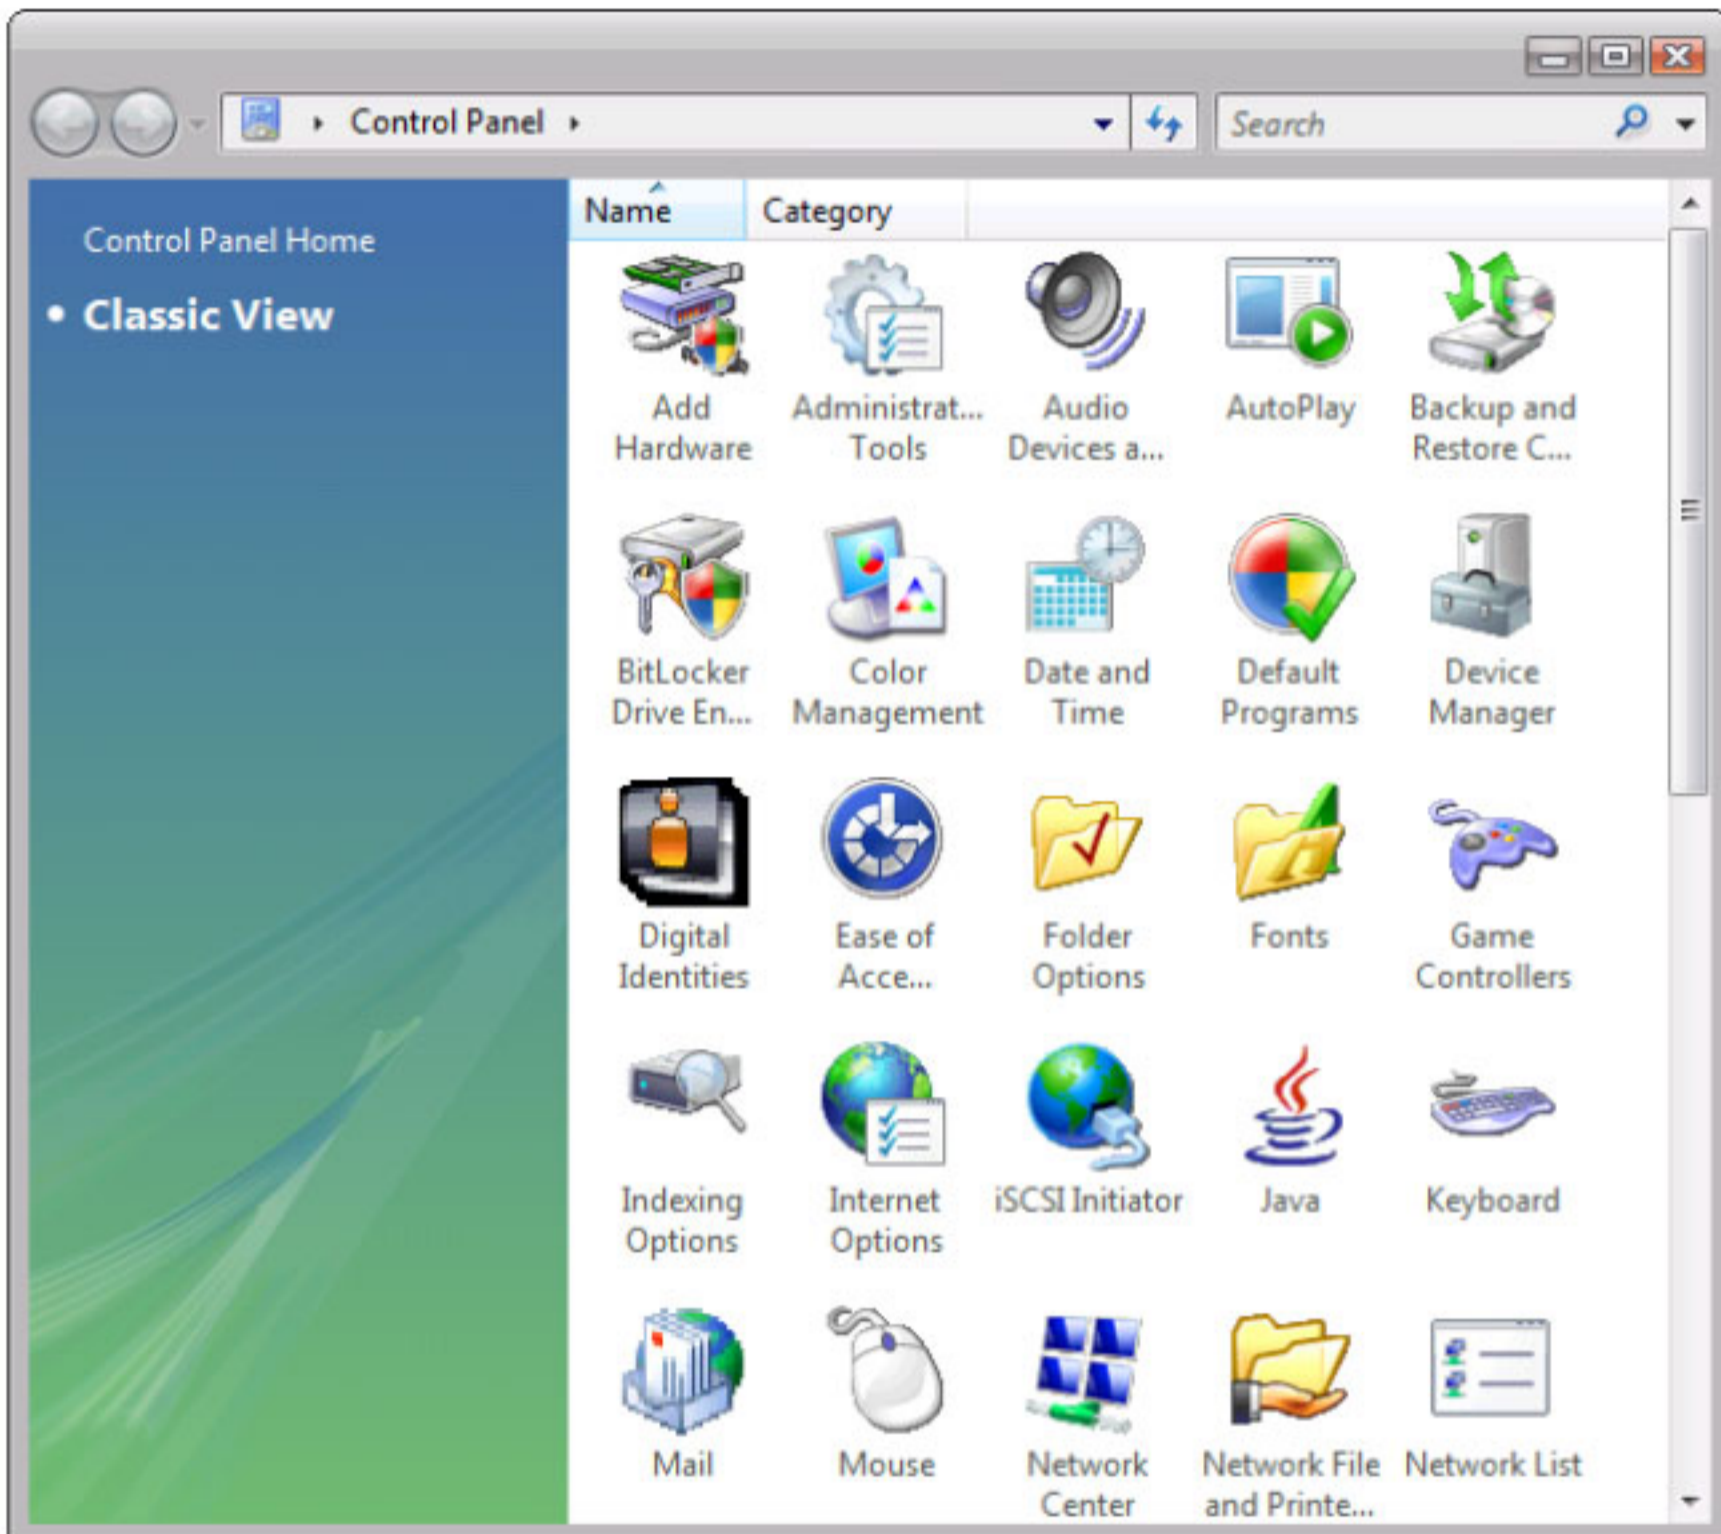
Control Panel

Search

Control Panel Home

• Classic View

Name Category

Add Hardware
Administrat... Tools
Audio Devices a...
AutoPlay
Backup and Restore C...

BitLocker Drive En...
Color Management
Date and Time
Default Programs
Device Manager

Digital Identities
Ease of Acce...
Folder Options
Fonts
Game Controllers

Indexing Options
Internet Options
iSCSI Initiator
Java
Keyboard

Mail
Mouse
Network Center
Network File and Printe...
Network List